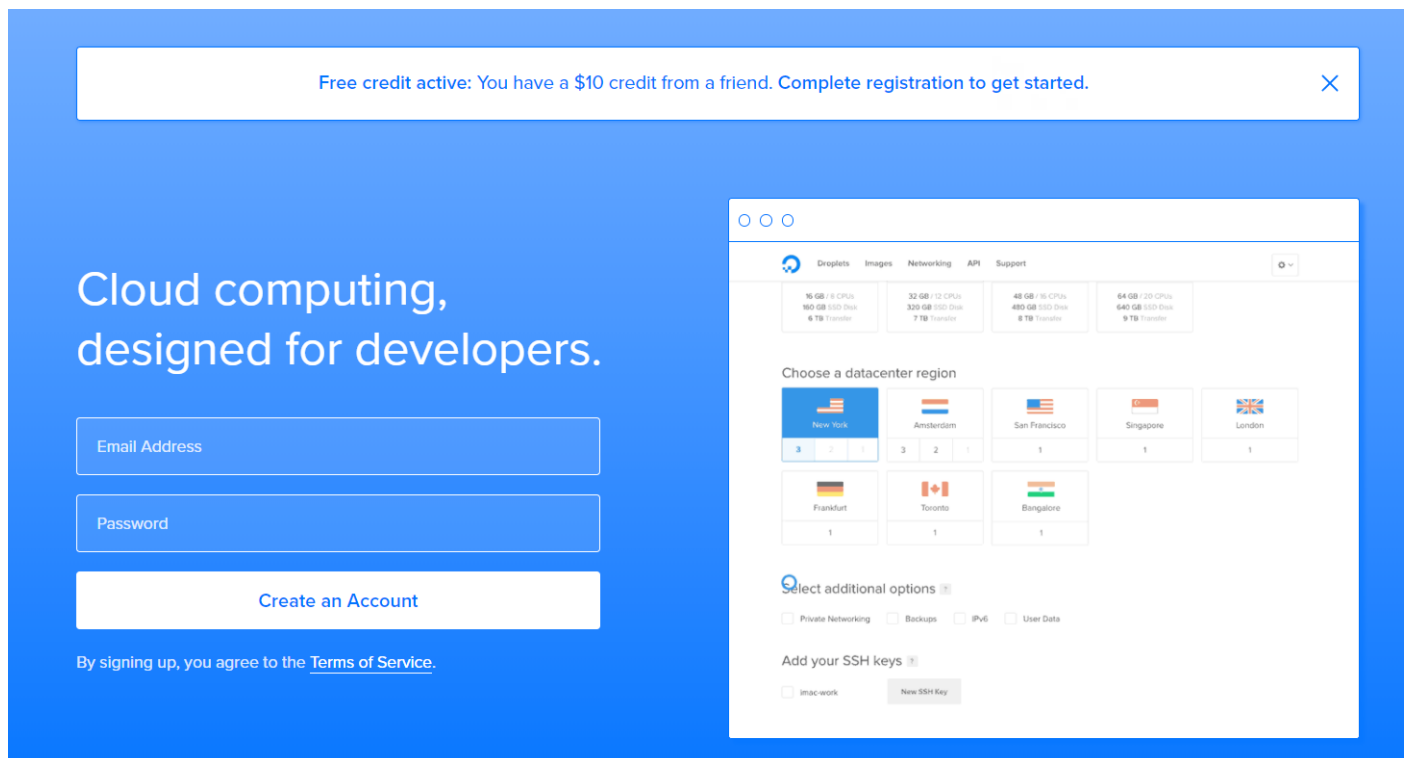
Free credit active: You have a $10 credit from a friend. Complete registration to get started.

Cloud computing, designed for developers.

Email Address

Password

Create an Account

By signing up, you agree to the Terms of Service.

Droplets Images Networking API Support

16 GB / 8 CPUs
160 GB SSD Disk
6 TB Transfer

32 GB / 12 CPUs
320 GB SSD Disk
7 TB Transfer

48 GB / 16 CPUs
480 GB SSD Disk
8 TB Transfer

64 GB / 20 CPUs
640 GB SSD Disk
9 TB Transfer

Choose a datacenter region

New York
3 2 1

Amsterdam
3 2 1

San Francisco
1

Singapore
1

London
1

Frankfurt
1

Toronto
1

Bangalore
1

Select additional options ?

Private Networking Backups IPv6 User Data

Add your SSH keys ?

imac-work New SSH Key